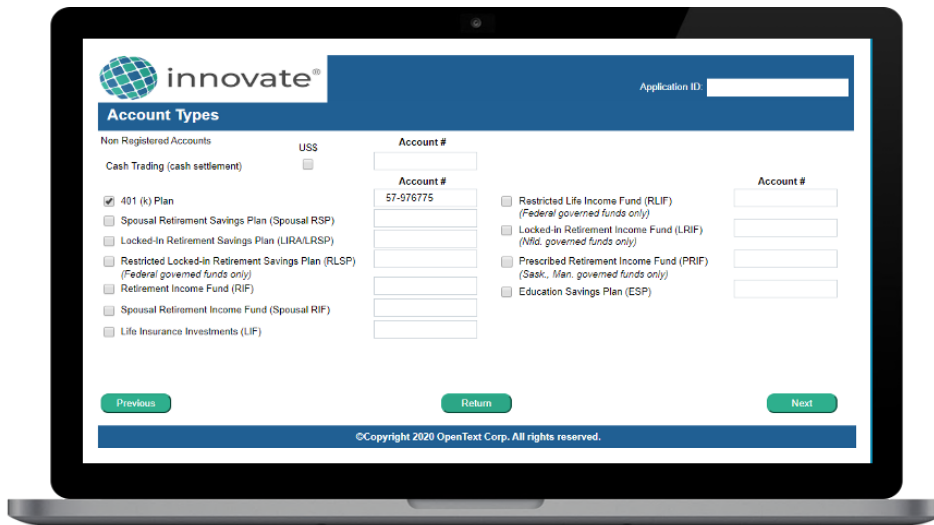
innovate®

Application ID:

Account Types

Non Registered Accounts

US$

Account #

Cash Trading (cash settlement)

Account #

401 (k) Plan 57-976775

Spousal Retirement Savings Plan (Spousal RSP)

Locked-In Retirement Savings Plan (LIRA/LRSP)

Restricted Locked-in Retirement Savings Plan (RLSP)
(Federal governed funds only)

Retirement Income Fund (RIF)

Spousal Retirement Income Fund (Spousal RIF)

Life Insurance Investments (LIF)

Account #

Restricted Life Income Fund (RLIF)
(Federal governed funds only)

Locked-in Retirement Income Fund (LRIF)
(Nfld. governed funds only)

Prescribed Retirement Income Fund (PRIF)
(Sask., Man. governed funds only)

Education Savings Plan (ESP)

Previous

Return

Next

©Copyright 2020 OpenText Corp. All rights reserved.